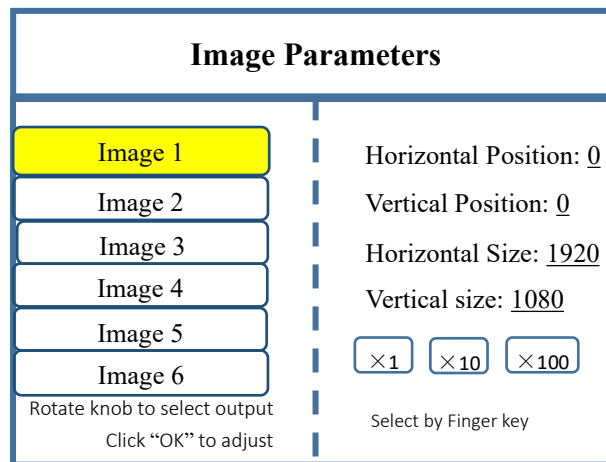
Image Parameters

Image 1
Image 2
Image 3
Image 4
Image 5
Image 6
Rotate knob to select output
Click “OK” to adjust

Horizontal Position: 0
Vertical Position: 0
Horizontal Size: 1920
Vertical size: 1080

×1
×10
×100

Select by Finger key